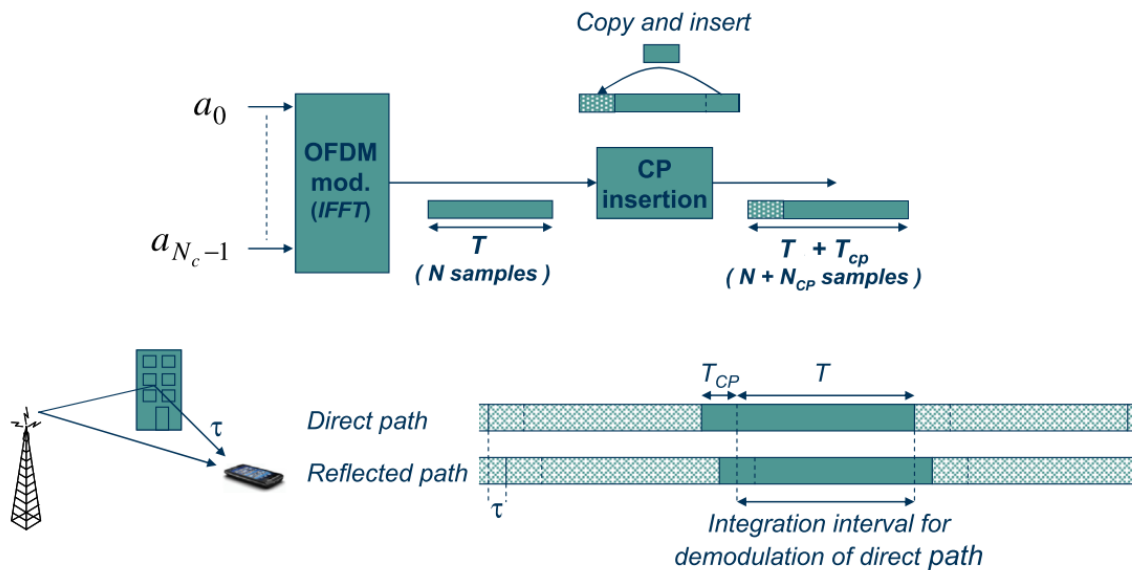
Copy and insert

$a_0$

$a_{N_c-1}$

OFDM mod. (IFFT)

T
( N samples )

CP insertion

T + $T_{cp}$
( N + $N_{CP}$ samples )

τ

$T_{CP}$ T

Direct path

Reflected path

τ

Integration interval for demodulation of direct path